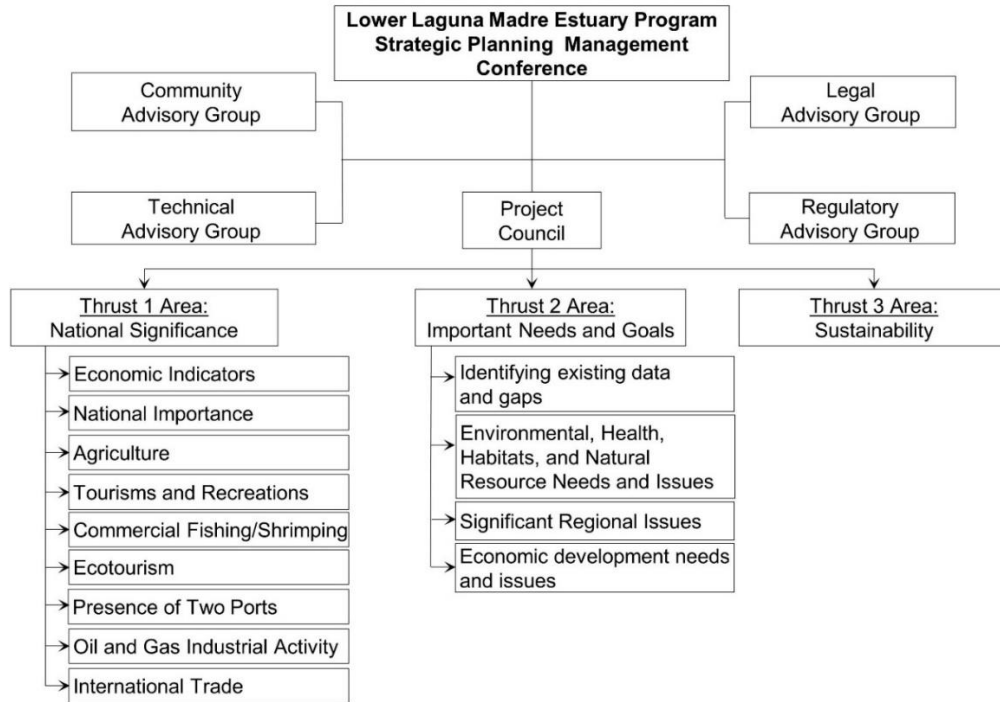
Lower Laguna Madre Estuary Program
Strategic Planning Management Conference

Community Advisory Group

Legal Advisory Group

Technical Advisory Group

Project Council

Regulatory Advisory Group

Thrust 1 Area:
National Significance

Economic Indicators

National Importance

Agriculture

Tourisms and Recreations

Commercial Fishing/Shrimping

Ecotourism

Presence of Two Ports

Oil and Gas Industrial Activity

International Trade

Thrust 2 Area:
Important Needs and Goals

Identifying existing data and gaps

Environmental, Health, Habitats, and Natural Resource Needs and Issues

Significant Regional Issues

Economic development needs and issues

Thrust 3 Area:
Sustainability